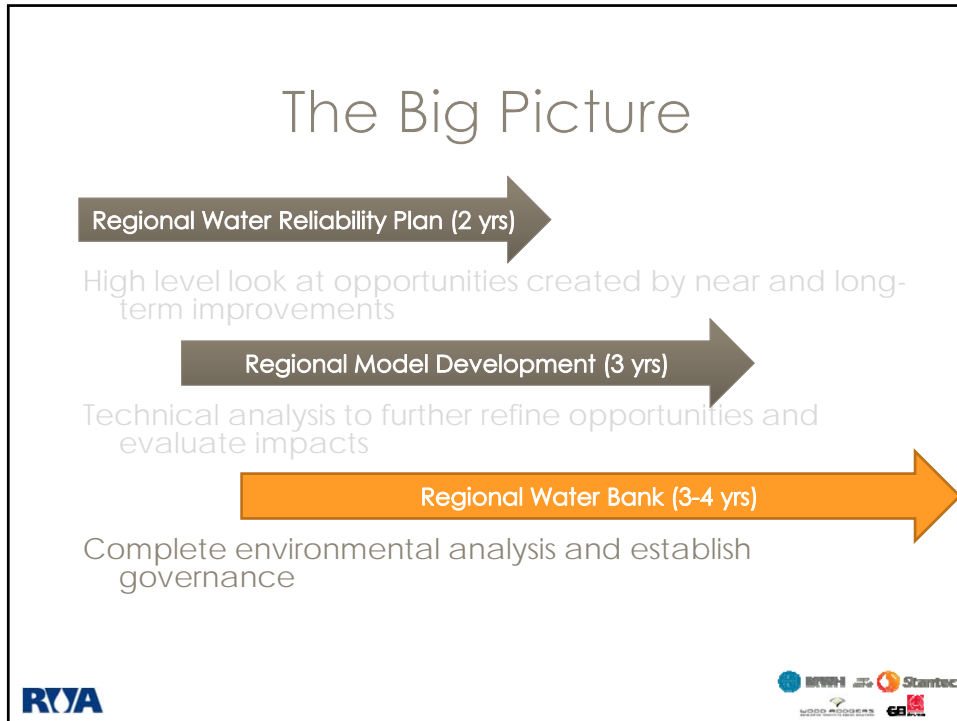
The Big Picture

Regional Water Reliability Plan (2 yrs)

High level look at opportunities created by near and long-term improvements

Regional Model Development (3 yrs)

Technical analysis to further refine opportunities and evaluate impacts

Regional Water Bank (3-4 yrs)

Complete environmental analysis and establish governance

RWA

MWH Stantec

WOOD RODGERS GEI